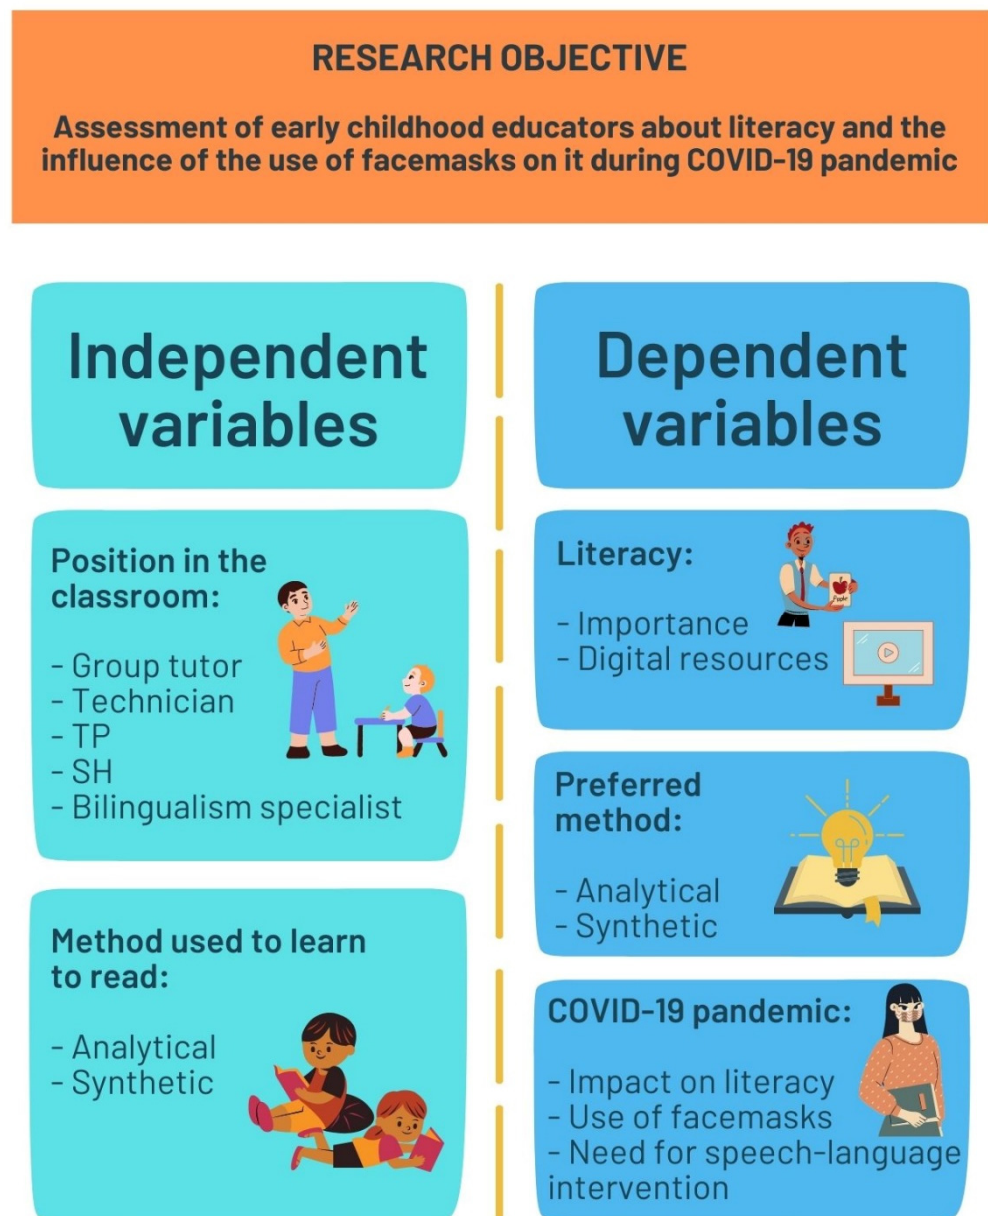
RESEARCH OBJECTIVE

Assessment of early childhood educators about literacy and the influence of the use of facemasks on it during COVID-19 pandemic

Independent variables

Position in the classroom:

- Group tutor
- Technician
- TP
- SH
- Bilingualism specialist

Method used to learn to read:

- Analytical
- Synthetic

Dependent variables

Literacy:

- Importance
- Digital resources

Preferred method:

- Analytical
- Synthetic

COVID-19 pandemic:

- Impact on literacy
- Use of facemasks
- Need for speech-language intervention